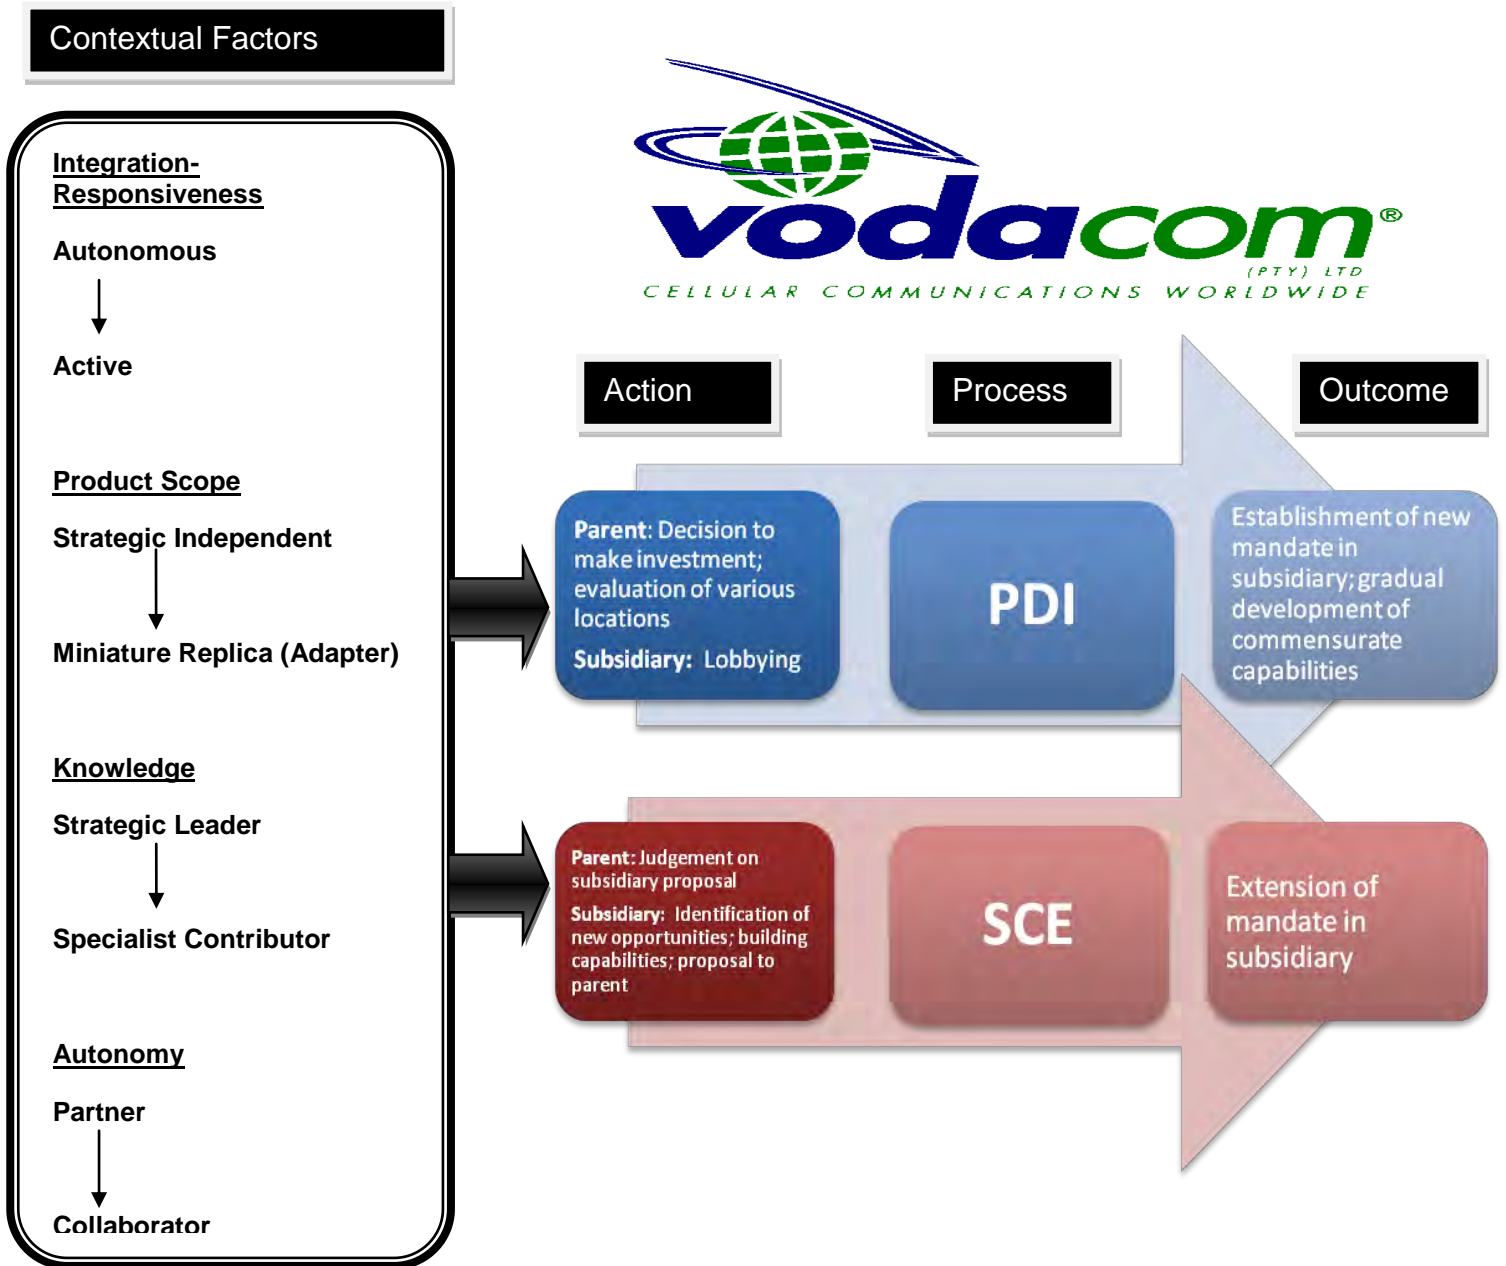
Contextual Factors

Integration-Responsiveness

Autonomous

Active

Product Scope

Strategic Independent

Miniature Replica (Adapter)

Knowledge

Strategic Leader

Specialist Contributor

Autonomy

Partner

Collaborator

vodacom®
(PTY) LTD
CELLULAR COMMUNICATIONS WORLDWIDE

Action

Process

Outcome

Parent: Decision to make investment; evaluation of various locations

Subsidiary: Lobbying

PDI

Establishment of new mandate in subsidiary; gradual development of commensurate capabilities

Parent: Judgement on subsidiary proposal

Subsidiary: Identification of new opportunities; building capabilities; proposal to parent

SCE

Extension of mandate in subsidiary